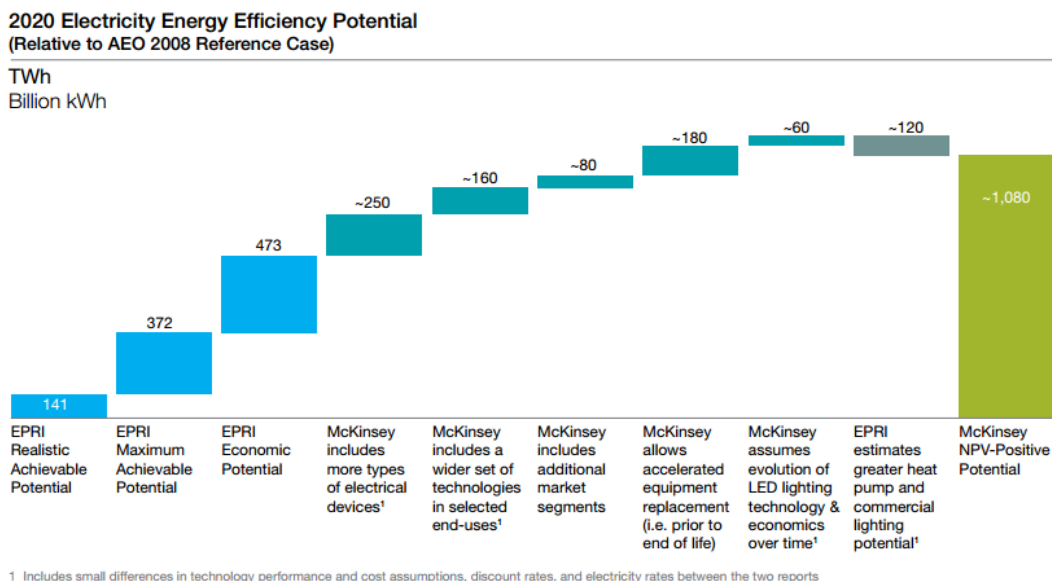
2020 Electricity Energy Efficiency Potential
(Relative to AEO 2008 Reference Case)

TWh
Billion kWh

141
372
473
~250
~160
~80
~180
~60
~120
~1,080

EPRI Realistic Achievable Potential

EPRI Maximum Achievable Potential

EPRI Economic Potential

McKinsey includes more types of electrical devices¹

McKinsey includes a wider set of technologies in selected end-uses¹

McKinsey includes additional market segments

McKinsey allows accelerated equipment replacement (i.e. prior to end of life)

McKinsey assumes evolution of LED lighting technology & economics over time¹

EPRI estimates greater heat pump and commercial lighting potential¹

McKinsey NPV-Positive Potential

1 Includes small differences in technology performance and cost assumptions, discount rates, and electricity rates between the two reports